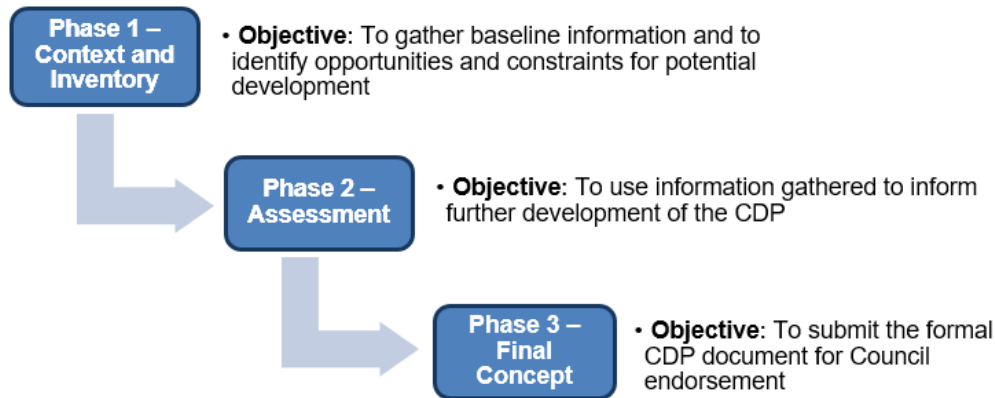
Phase 1 – Context and Inventory

• **Objective**: To gather baseline information and to identify opportunities and constraints for potential development

Phase 2 – Assessment

• **Objective**: To use information gathered to inform further development of the CDP

Phase 3 – Final Concept

• **Objective**: To submit the formal CDP document for Council endorsement